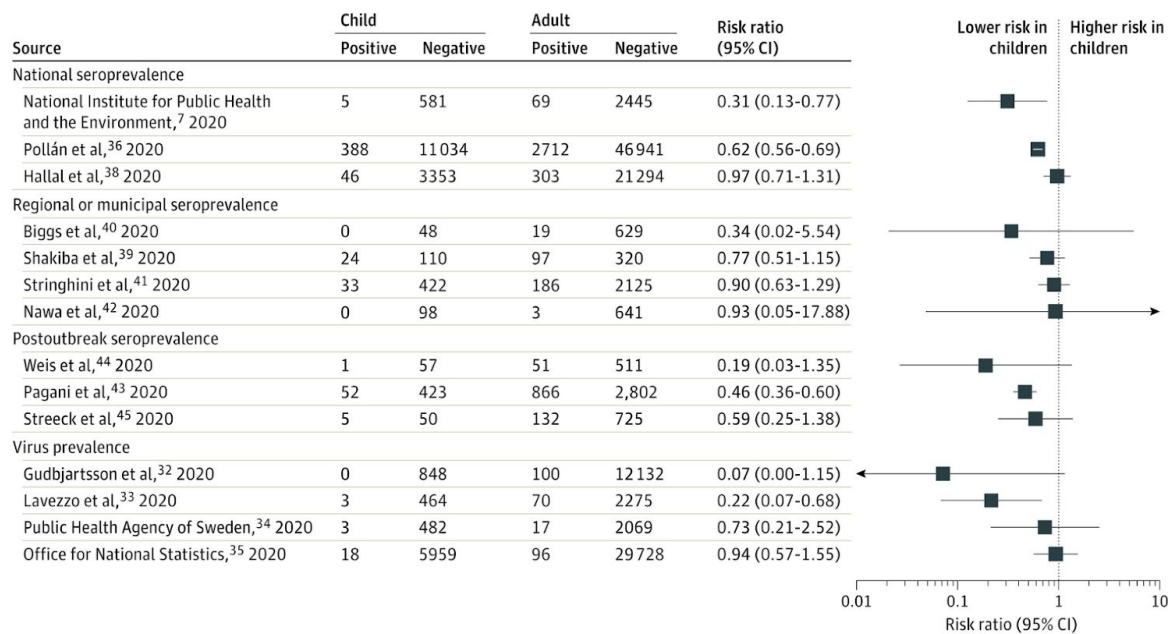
| Source | Child Positive | Child Negative | Adult Positive | Adult Negative | Risk ratio (95% CI) |
|---|---|---|---|---|---|
| National seroprevalence | | | | | |
| National Institute for Public Health and the Environment,$^{7}$ 2020 | 5 | 581 | 69 | 2445 | 0.31 (0.13-0.77) |
| Pollán et al,$^{36}$ 2020 | 388 | 11034 | 2712 | 46941 | 0.62 (0.56-0.69) |
| Hallal et al,$^{38}$ 2020 | 46 | 3353 | 303 | 21294 | 0.97 (0.71-1.31) |
| Regional or municipal seroprevalence | | | | | |
| Biggs et al,$^{40}$ 2020 | 0 | 48 | 19 | 629 | 0.34 (0.02-5.54) |
| Shakiba et al,$^{39}$ 2020 | 24 | 110 | 97 | 320 | 0.77 (0.51-1.15) |
| Stringhini et al,$^{41}$ 2020 | 33 | 422 | 186 | 2125 | 0.90 (0.63-1.29) |
| Nawa et al,$^{42}$ 2020 | 0 | 98 | 3 | 641 | 0.93 (0.05-17.88) |
| Postoutbreak seroprevalence | | | | | |
| Weis et al,$^{44}$ 2020 | 1 | 57 | 51 | 511 | 0.19 (0.03-1.35) |
| Pagani et al,$^{43}$ 2020 | 52 | 423 | 866 | 2,802 | 0.46 (0.36-0.60) |
| Streeck et al,$^{45}$ 2020 | 5 | 50 | 132 | 725 | 0.59 (0.25-1.38) |
| Virus prevalence | | | | | |
| Gudbjartsson et al,$^{32}$ 2020 | 0 | 848 | 100 | 12132 | 0.07 (0.00-1.15) |
| Lavezzo et al,$^{33}$ 2020 | 3 | 464 | 70 | 2275 | 0.22 (0.07-0.68) |
| Public Health Agency of Sweden,$^{34}$ 2020 | 3 | 482 | 17 | 2069 | 0.73 (0.21-2.52) |
| Office for National Statistics,$^{35}$ 2020 | 18 | 5959 | 96 | 29728 | 0.94 (0.57-1.55) |

Lower risk in children
Higher risk in children

0.01
0.1
1
10
Risk ratio (95% CI)